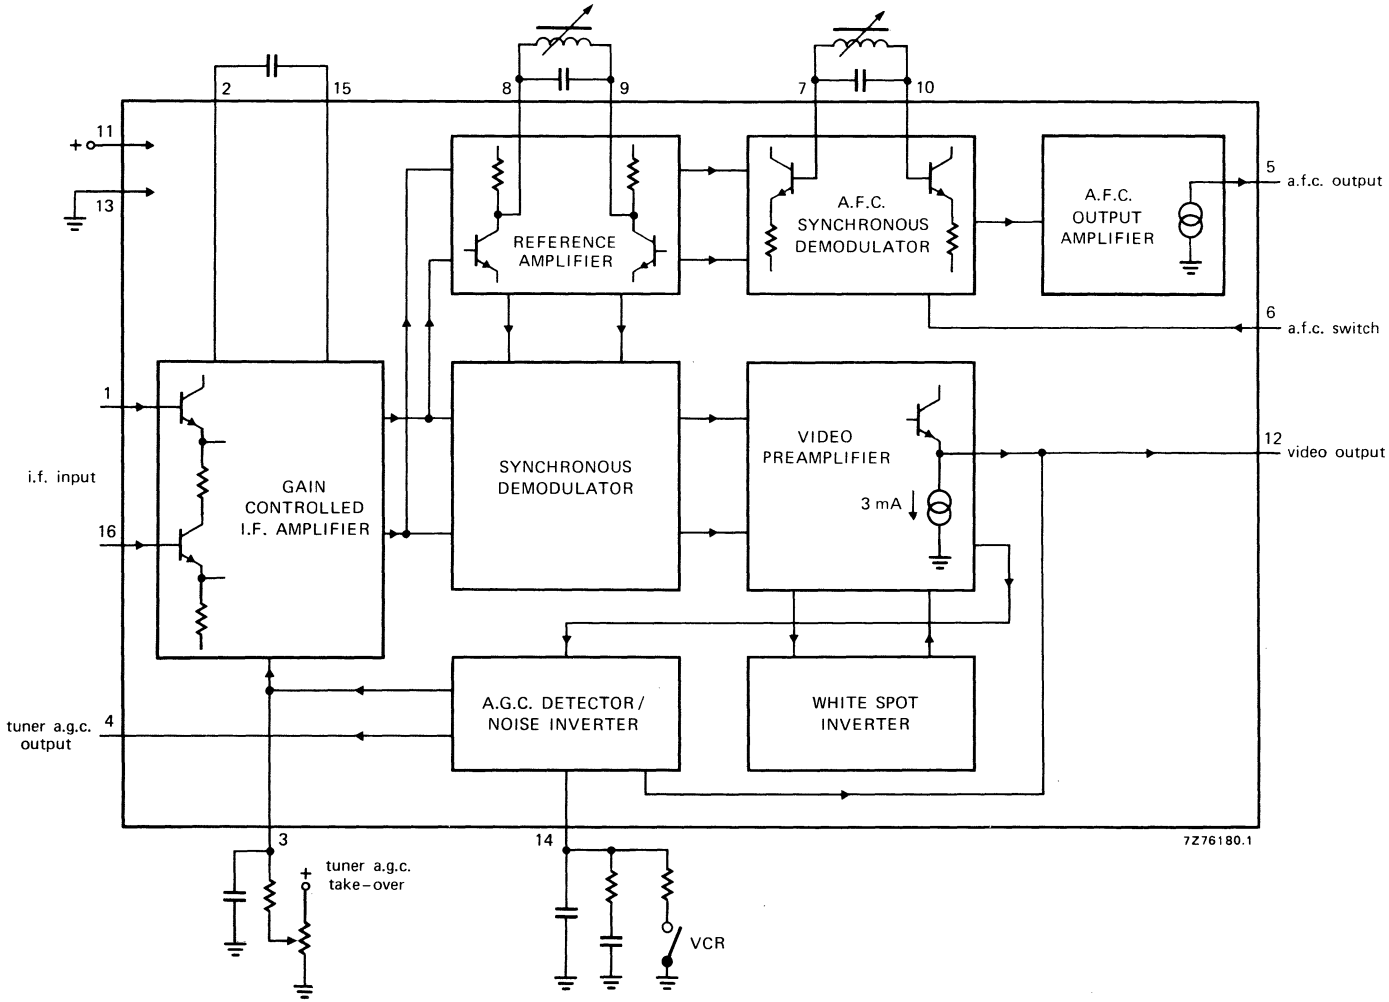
2
15
8
9
7
10
11
+
13
REFERENCE AMPLIFIER
A.F.C. SYNCHRONOUS DEMODULATOR
A.F.C. OUTPUT AMPLIFIER
5
a.f.c. output
6
a.f.c. switch
1
i.f. input
16
GAIN CONTROLLED I.F. AMPLIFIER
SYNCHRONOUS DEMODULATOR
VIDEO PREAMPLIFIER
3 mA
12
video output
tuner a.g.c. output
4
A.G.C. DETECTOR / NOISE INVERTER
WHITE SPOT INVERTER
3
tuner a.g.c. take-over
+
14
VCR
7Z76180.1